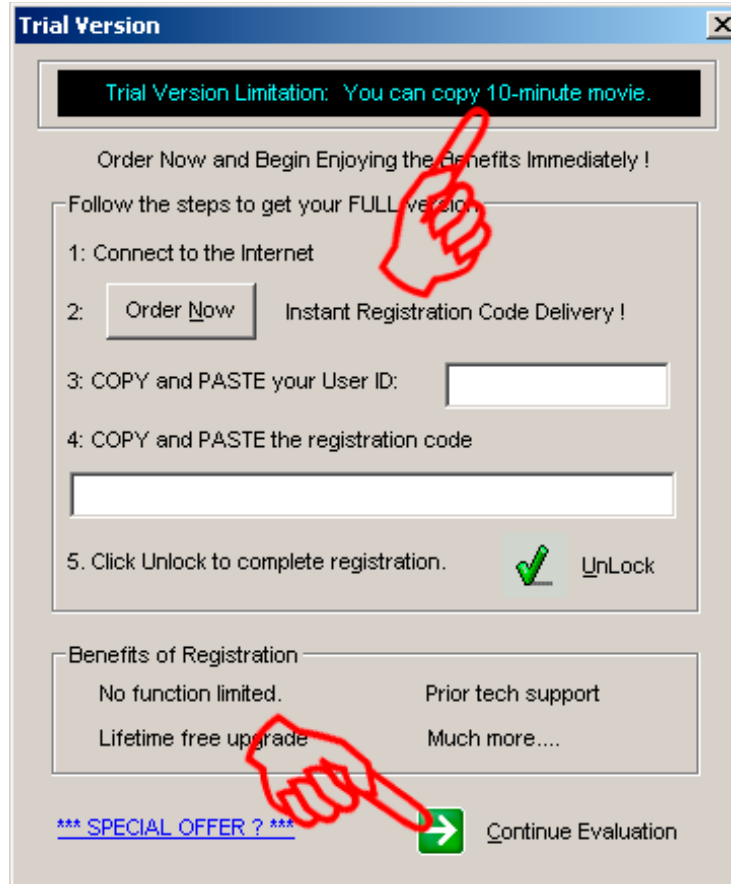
Trial Version

X

Trial Version Limitation: You can copy 10-minute movie.

Order Now and Begin Enjoying the Benefits Immediately !

Follow the steps to get your FULL version

1: Connect to the Internet

2: Order Now Instant Registration Code Delivery !

3: COPY and PASTE your User ID:

4: COPY and PASTE the registration code

5. Click Unlock to complete registration. UnLock

Benefits of Registration

No function limited. Prior tech support

Lifetime free upgrade Much more....

*** SPECIAL OFFER ? ***

Continue Evaluation